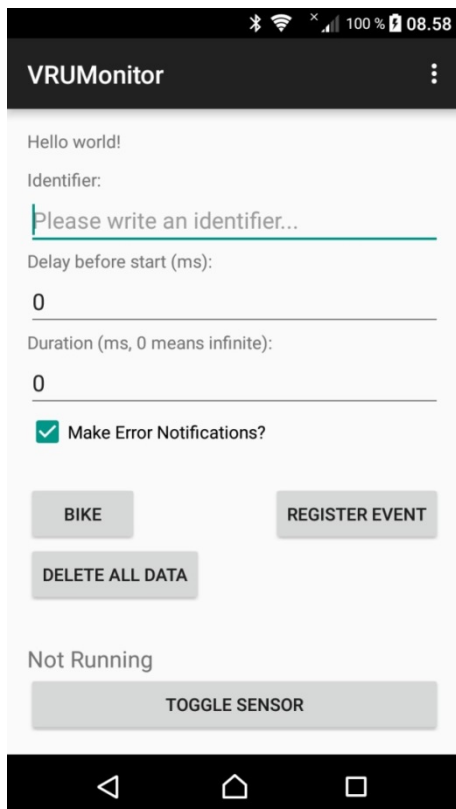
100 % 08.58

VRUMonitor

Hello world!

Identifier:

Please write an identifier...

Delay before start (ms):

0

Duration (ms, 0 means infinite):

0

Make Error Notifications?

BIKE

REGISTER EVENT

DELETE ALL DATA

Not Running

TOGGLE SENSOR